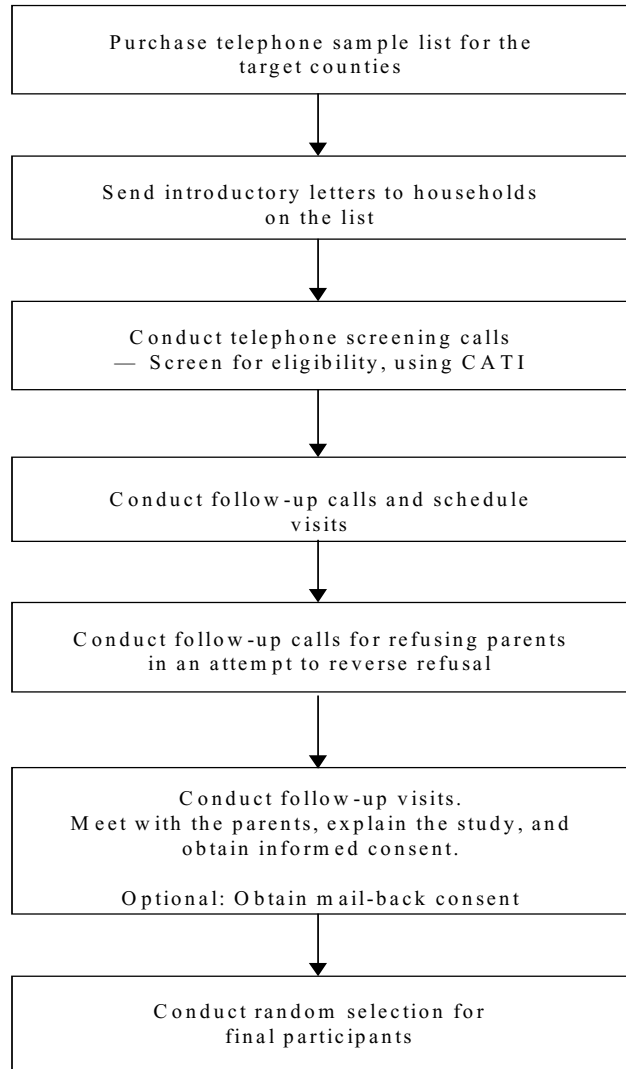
Purchase telephone sample list for the target counties

Send introductory letters to households on the list

Conduct telephone screening calls
— Screen for eligibility, using CATI

Conduct follow-up calls and schedule visits

Conduct follow-up calls for refusing parents in an attempt to reverse refusal

Conduct follow-up visits.
Meet with the parents, explain the study, and obtain informed consent.

Optional: Obtain mail-back consent

Conduct random selection for final participants